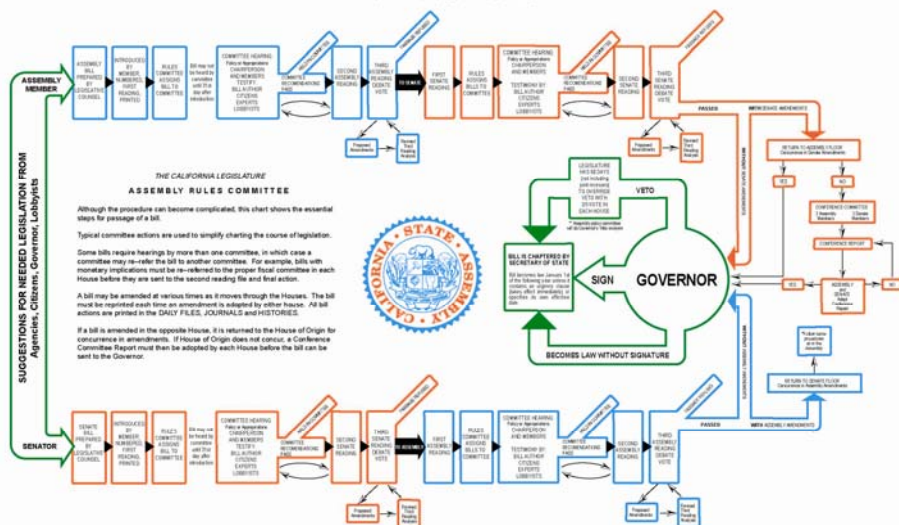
SUGGESTIONS FOR NEEDED LEGISLATION FROM Agencies, Citizens, Governor, Lobbyists

ASSEMBLY MEMBER

ASSEMBLY BILL PREPARED BY LEGISLATIVE COUNSEL

INTRODUCED BY MEMBER NUMBERED FIRST READING PRINTED

RULES COMMITTEE ASSIGNS BILL TO COMMITTEE

Bill may not be heard by committee until 31st day after introduction

COMMITTEE HEARING Policy or Appropriations CHAIRPERSON AND MEMBERS TESTIFY: BILL AUTHOR CITIZENS EXPERTS LOBBYISTS

COMMITTEE RECOMMENDATIONS PASS

SECOND ASSEMBLY READING

THIRD ASSEMBLY READING DEBATE VOTE

TO SENATE

FIRST SENATE READING

RULES ASSIGNS BILL TO COMMITTEE

COMMITTEE HEARING Policy or Appropriations CHAIRPERSON AND MEMBERS TESTIMONY BY BILL AUTHOR CITIZENS EXPERTS LOBBYISTS

COMMITTEE RECOMMENDATIONS PASS

SECOND SENATE READING

THIRD SENATE READING DEBATE VOTE

PASSED

WITH SENATE AMENDMENTS

WITHOUT SENATE AMENDMENTS

Proposed Amendments

Senate Third Reading Analysis

RETURN TO ASSEMBLY FLOOR Concurrence in Senate Amendments

YES

NO

CONFERENCE COMMITTEE 3 Assembly Members 3 Senate Members

CONFERENCE REPORT

ASSEMBLY and SENATE Adopt Conference Report

YES

NO

THE CALIFORNIA LEGISLATURE

ASSEMBLY RULES COMMITTEE

Although the procedure can become complicated, this chart shows the essential steps for passage of a bill.

Typical committee actions are used to simplify charting the course of legislation.

Some bills require hearings by more than one committee, in which case a committee may re-refer the bill to another committee. For example, bills with monetary implications must be re-referred to the proper fiscal committee in each House before they are sent to the second reading file and final action.

A bill may be amended at various times as it moves through the Houses. The bill must be reprinted each time an amendment is adopted by either house. All bill actions are printed in the DAILY FILES, JOURNALS and HISTORIES.

If a bill is amended in the opposite House, it is returned to the House of Origin for concurrence in amendments. If House of Origin does not concur, a Conference Committee Report must then be adopted by each House before the bill can be sent to the Governor.

CALIFORNIA STATE ASSEMBLY

LEGISLATURE HAS 60 DAYS (not including joint recesses) TO OVERRIDE VETO WITH 2/3 VOTE IN EACH HOUSE

VETO

BILL IS CHAPTERED BY SECRETARY OF STATE

SIGN

GOVERNOR

BECOMES LAW WITHOUT SIGNATURE

WITHOUT ASSEMBLY AMENDMENTS

RETURN TO SENATE FLOOR Concurrence in Assembly Amendments

WITH ASSEMBLY AMENDMENTS

PASSED

SENATOR

SENATE BILL PREPARED BY LEGISLATIVE COUNSEL

INTRODUCED BY MEMBER NUMBERED FIRST READING PRINTED

RULES COMMITTEE ASSIGNS BILL TO COMMITTEE

Bill may not be heard by committee until 31st day after introduction

COMMITTEE HEARING Policy or Appropriations CHAIRPERSON AND MEMBERS TESTIFY: BILL AUTHOR CITIZENS EXPERTS LOBBYISTS

COMMITTEE RECOMMENDATIONS PASS

SECOND SENATE READING

THIRD SENATE READING DEBATE VOTE

TO ASSEMBLY

FIRST ASSEMBLY READING

RULES COMMITTEE ASSIGNS BILL TO COMMITTEE

COMMITTEE HEARING Policy or Appropriations CHAIRPERSON AND MEMBERS TESTIMONY BY BILL AUTHOR CITIZENS EXPERTS LOBBYISTS

COMMITTEE RECOMMENDATIONS PASS

SECOND ASSEMBLY READING

THIRD ASSEMBLY READING DEBATE VOTE

Proposed Amendments

Assembly Third Reading Analysis